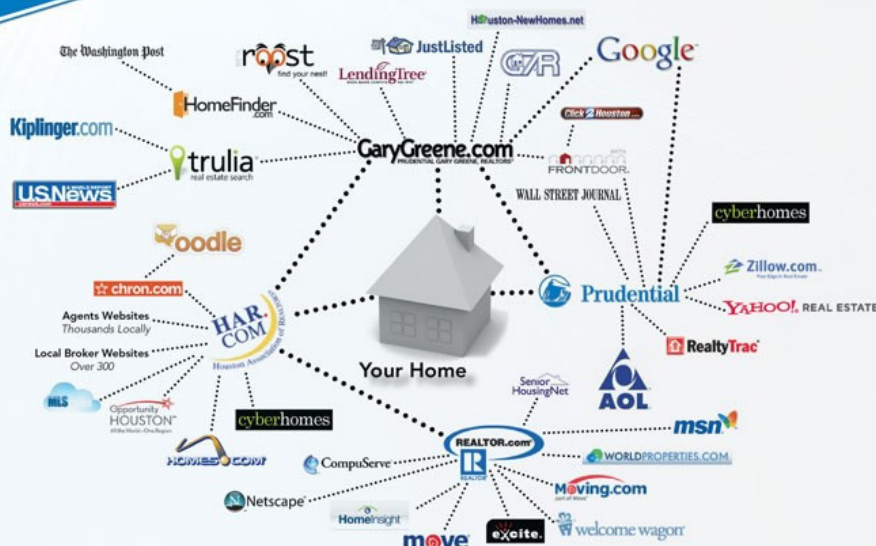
The Washington Post

roost
find your nest!

JustListed

Houston-NewHomes.net

Google

LendingTree

GAR

HomeFinder.com

Kiplinger.com

trulia
real estate search

GaryGreene.com
PRUDENTIAL GARY GREENE, REALTORS

Click 2 Houston

FRONTDOOR

U.S.News

WALL STREET JOURNAL

cyberhomes

oodle

Zillow.com

chron.com

Prudential

YAHOO! REAL ESTATE

Agents Websites
Thousands Locally

HAR.COM
Houston Association of Realtors

RealtyTrac

Local Broker Websites
Over 300

Your Home

Senior HousingNet

MLS

AOL

Opportunity HOUSTON

cyberhomes

msn

REALTOR.com

HOMES.COM

CompuServe

WORLDPROPERTIES.COM

Moving.com

Netscape

HomeInsight

excite

welcome wagon

move